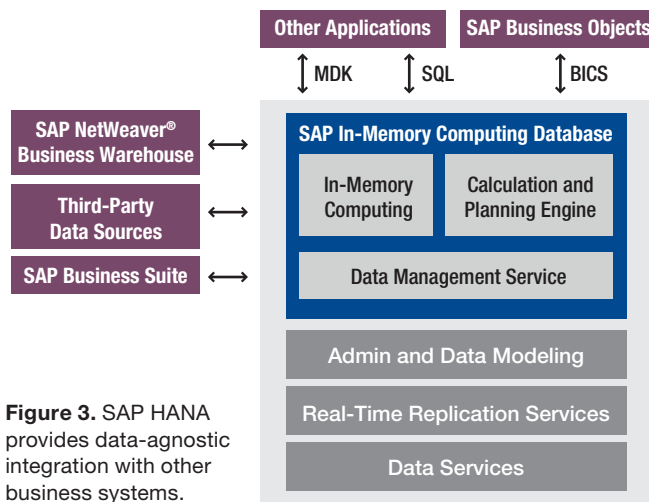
Other Applications

SAP Business Objects

MDK

SQL

BICS

SAP NetWeaver® Business Warehouse

Third-Party Data Sources

SAP Business Suite

SAP In-Memory Computing Database

In-Memory Computing

Calculation and Planning Engine

Data Management Service

Admin and Data Modeling

Real-Time Replication Services

Data Services

**Figure 3.** SAP HANA provides data-agnostic integration with other business systems.